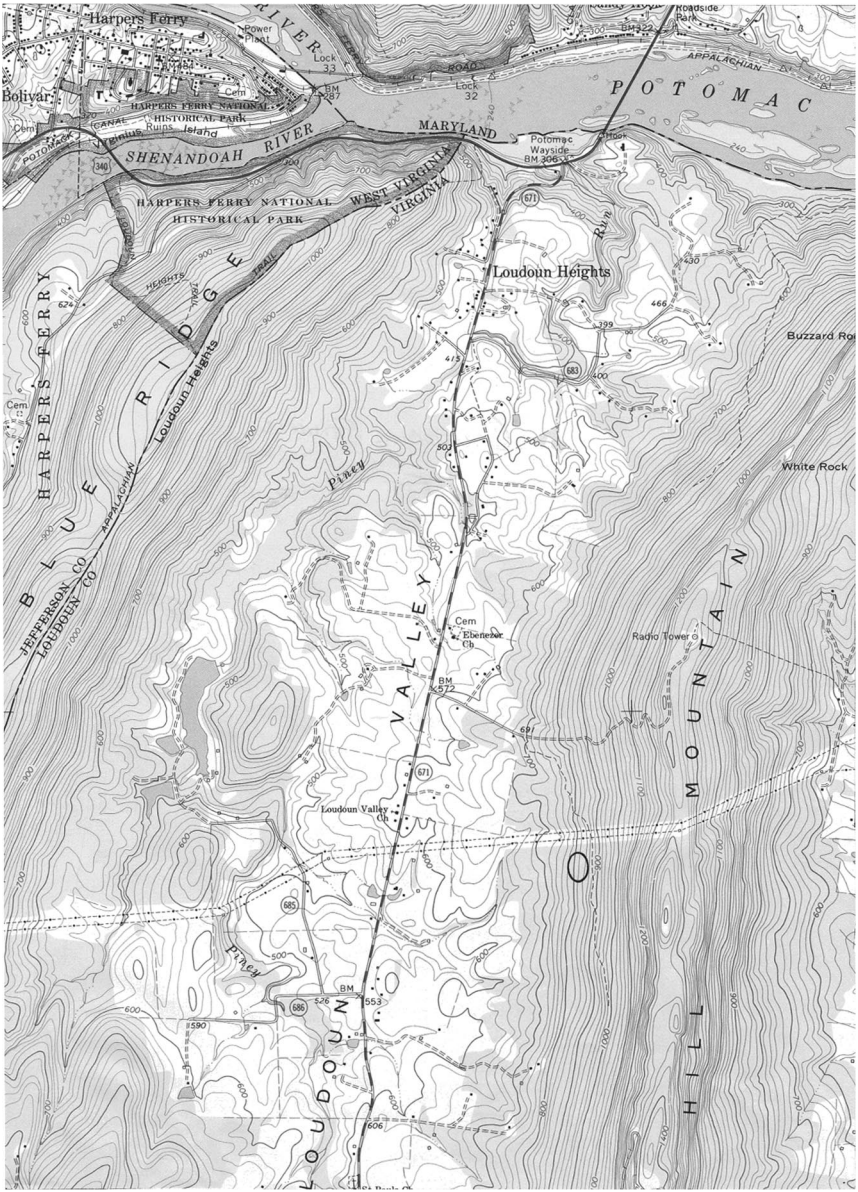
Harpers Ferry
Bolivar
Power Plant
RIVER
Lock 33
Lock 32
ROAD
Roadside Park
APPALACHIAN
POTOMAC
Cem
HARPERS FERRY NATIONAL HISTORICAL PARK
BM 287
CANAL
Virginius Island
Ruins
POTOMAC
SHENANDOAH RIVER
MARYLAND
Potomac Wayside BM 306
340
HARPERS FERRY NATIONAL HISTORICAL PARK
WEST VIRGINIA
VIRGINIA
671
Run
Loudoun Heights
HEIGHTS
TRAIL
BLUE RIDGE
HARPERS FERRY
624
430
466
399
Buzzard Ro
415
683
400
Cem
Loudoun Heights
APPALACHIAN
Piney
White Rock
JEFFERSON CO
LOUDOUN CO
LOUDOUN VALLEY
Cem
Ebenezer Ch
BM 572
Radio Tower
SHORT HILL MOUNTAIN
671
Loudoun Valley Ch
685
Piney
BM 553
526
686
590
606